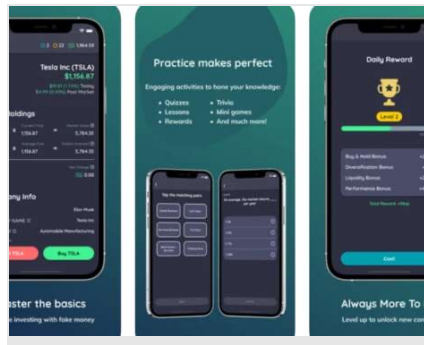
Tesla Inc (TSLA)
$1,156.87
oldings
any Info
TSLA
Buy TSLA
aster the basics
investing with fake money

Practice makes perfect
Engaging activities to hone your knowledge:
• Quizzes
• Lessons
• Rewards
• Trivia
• Mini games
• And much more!
Tap the matching pairs

Daily Reward
Level 2
Buy & Hold Bonus
Diversification Bonus
Liquidity Bonus
Performance Bonus
Cool
Always More To
Level up to unlock new con